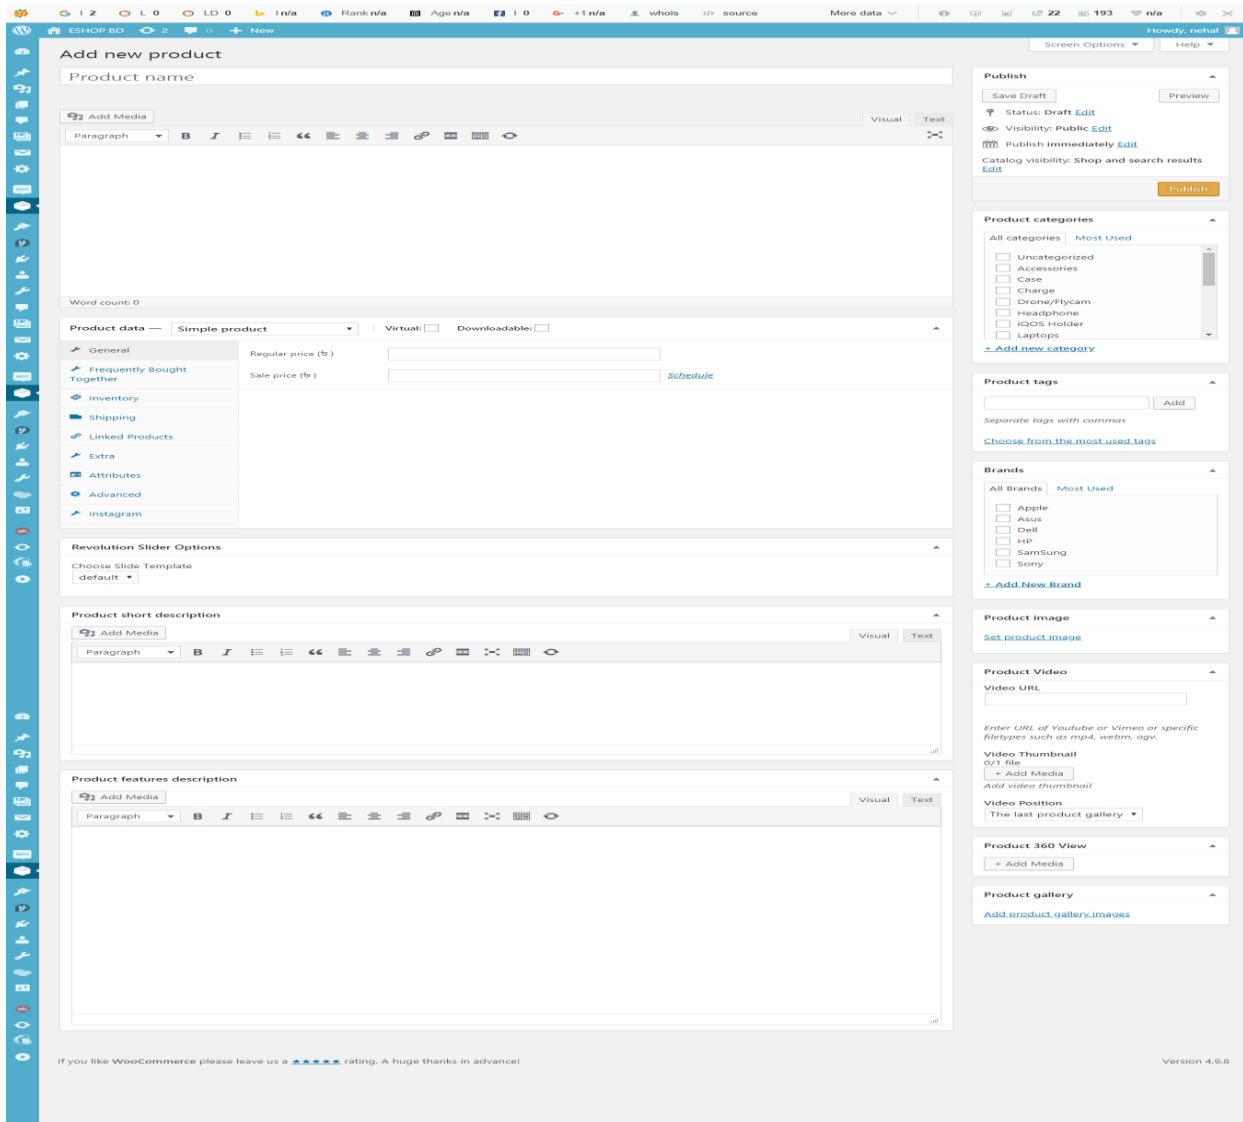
G I 2   L 0   LD 0   I n/a   Rank n/a   Age n/a   I 0   +1 n/a   whois   source   More data   22   193   n/a

ESHOP BD   2   0   + New   Howdy, nehal

Screen Options   Help

Add new product

Product name

Add Media

Visual   Text

Paragraph

Word count: 0

Product data — Simple product   Virtual:   Downloadable:

General
Frequently Bought Together
Inventory
Shipping
Linked Products
Extra
Attributes
Advanced
Instagram

Regular price (৳)
Sale price (৳)   Schedule

Revolution Slider Options

Choose Slide Template
default

Product short description

Add Media

Visual   Text

Paragraph

Product features description

Add Media

Visual   Text

Paragraph

Publish

Save Draft   Preview

Status: Draft Edit
Visibility: Public Edit
Publish immediately Edit
Catalog visibility: Shop and search results Edit

Publish

Product categories

All categories   Most Used

Uncategorized
Accessories
Case
Charge
Drone/Flycam
Headphone
iQOS Holder
Laptops

+ Add new category

Product tags

Add

Separate tags with commas

Choose from the most used tags

Brands

All Brands   Most Used

Apple
Asus
Dell
HP
SamSung
Sony

+ Add New Brand

Product image

Set product image

Product Video

Video URL

Enter URL of Youtube or Vimeo or specific filetypes such as mp4, webm, ogv.

Video Thumbnail
0/1 file
+ Add Media
Add video thumbnail

Video Position
The last product gallery

Product 360 View

+ Add Media

Product gallery

Add product gallery images

If you like WooCommerce please leave us a ★★★★★ rating. A huge thanks in advance!

Version 4.9.8